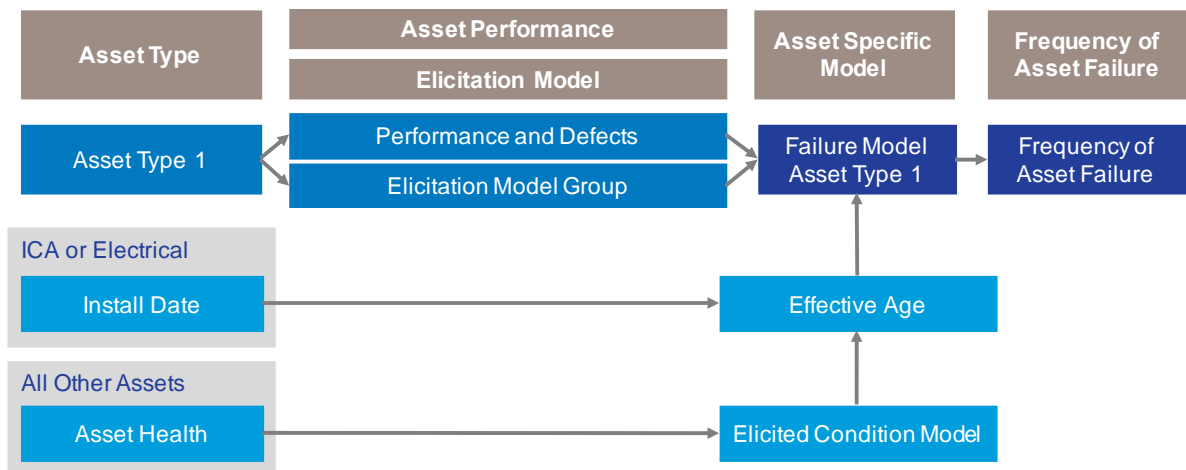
Asset Type

Asset Performance

Elicitation Model

Asset Specific Model

Frequency of Asset Failure

Asset Type 1

Performance and Defects

Elicitation Model Group

Failure Model Asset Type 1

Frequency of Asset Failure

ICA or Electrical

Install Date

Effective Age

All Other Assets

Asset Health

Elicited Condition Model